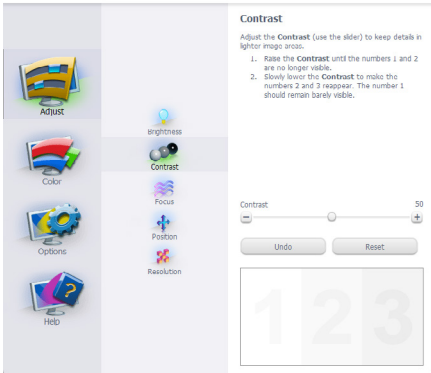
Adjust

Color

Options

Help

Brightness

Contrast

Focus

Position

Resolution

Contrast

Adjust the **Contrast** (use the slider) to keep details in lighter image areas.

1. Raise the **Contrast** until the numbers 1 and 2 are no longer visible.
2. Slowly lower the **Contrast** to make the numbers 2 and 3 reappear. The number 1 should remain barely visible.

Contrast 50

−

+

Undo

Reset

1 2 3